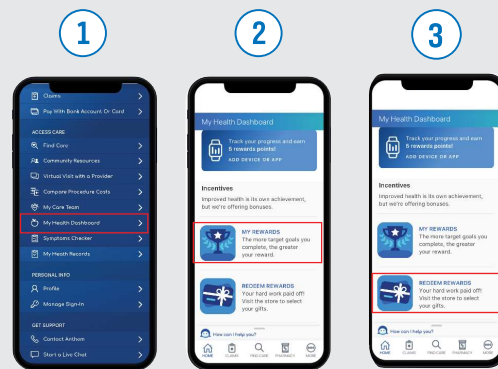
1

Claims

Pay With Bank Account Or Card

ACCESS CARE

Find Care

Community Resources

Virtual Visit with a Provider

Compare Procedure Costs

My Care Team

My Health Dashboard

Symptoms Checker

My Health Records

PERSONAL INFO

Profile

Manage Sign-In

GET SUPPORT

Contact Anthem

Start a Live Chat

2

My Health Dashboard

Track your progress and earn 5 rewards points!

ADD DEVICE OR APP

Incentives

Improved health is its own achievement, but we're offering bonuses.

MY REWARDS

The more target goals you complete, the greater your reward.

REDEEM REWARDS

Your hard work paid off! Visit the store to select your gifts.

How can I help you?

HOME CLAIMS FIND CARE PHARMACY MORE

3

My Health Dashboard

Track your progress and earn 5 rewards points!

ADD DEVICE OR APP

Incentives

Improved health is its own achievement, but we're offering bonuses.

MY REWARDS

The more target goals you complete, the greater your reward.

REDEEM REWARDS

Your hard work paid off! Visit the store to select your gifts.

How can I help you?

HOME CLAIMS FIND CARE PHARMACY MORE